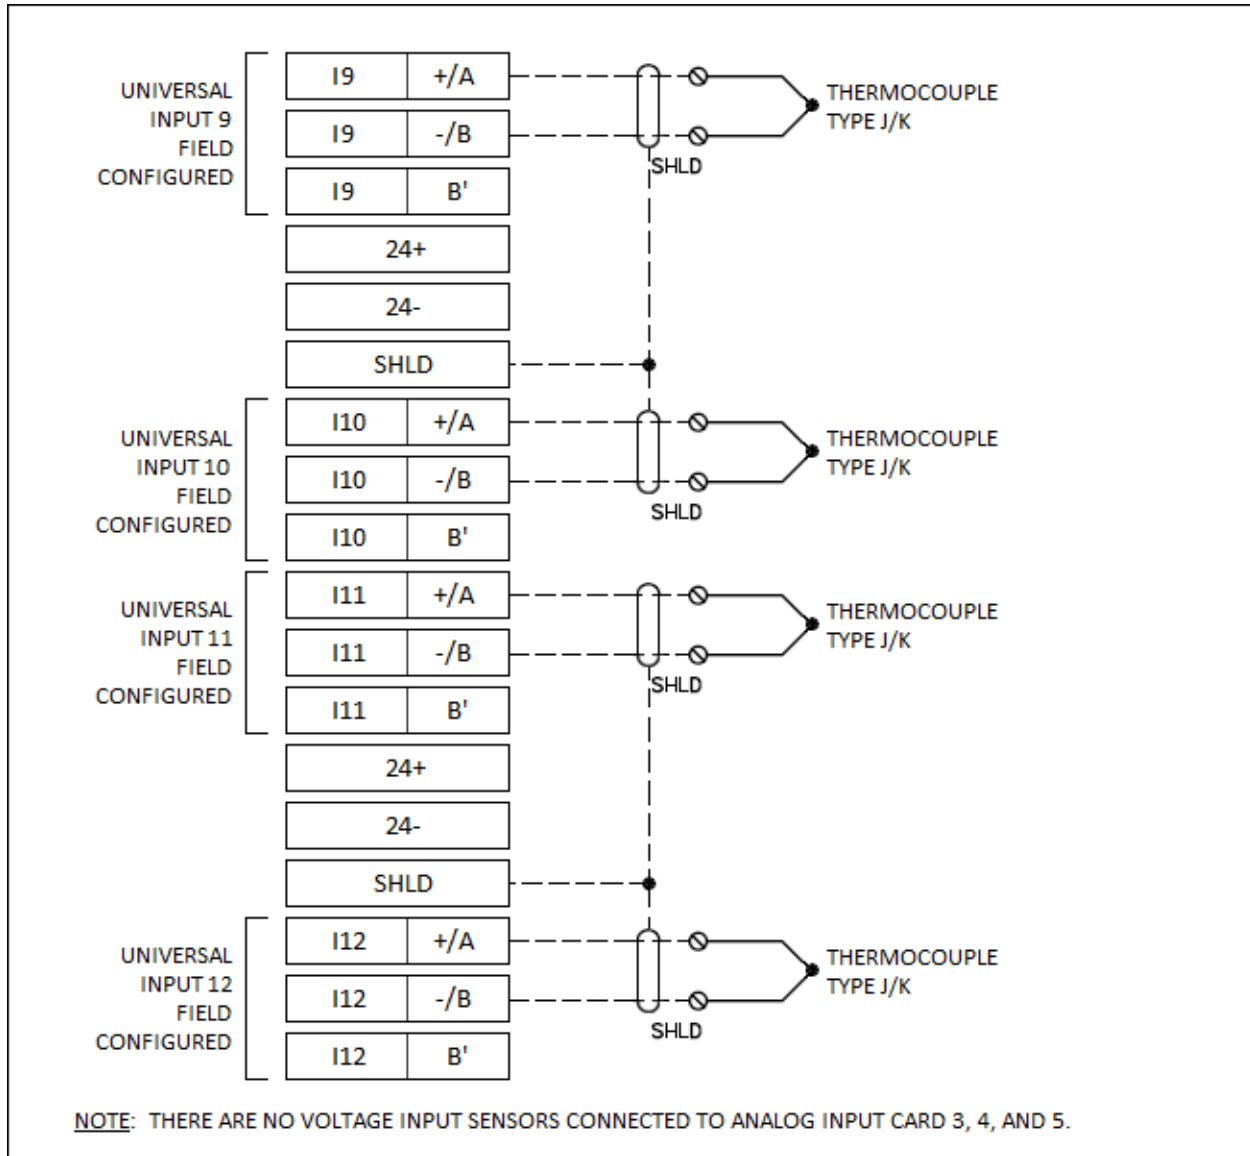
UNIVERSAL INPUT 9 FIELD CONFIGURED

| I9 | +/A |
| I9 | -/B |
| I9 | B' |

THERMOCOUPLE TYPE J/K

SHLD

24+

24-

SHLD

UNIVERSAL INPUT 10 FIELD CONFIGURED

| I10 | +/A |
| I10 | -/B |
| I10 | B' |

THERMOCOUPLE TYPE J/K

SHLD

UNIVERSAL INPUT 11 FIELD CONFIGURED

| I11 | +/A |
| I11 | -/B |
| I11 | B' |

THERMOCOUPLE TYPE J/K

SHLD

24+

24-

SHLD

UNIVERSAL INPUT 12 FIELD CONFIGURED

| I12 | +/A |
| I12 | -/B |
| I12 | B' |

THERMOCOUPLE TYPE J/K

SHLD

NOTE: THERE ARE NO VOLTAGE INPUT SENSORS CONNECTED TO ANALOG INPUT CARD 3, 4, AND 5.